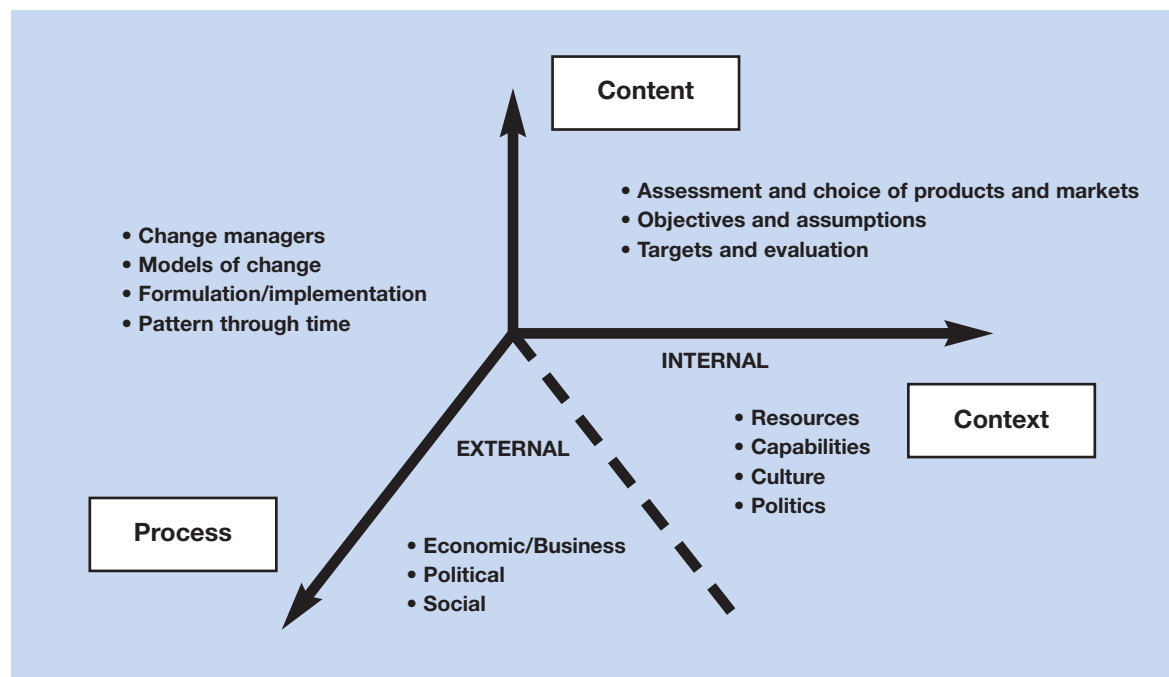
Content

• Assessment and choice of products and markets
• Objectives and assumptions
• Targets and evaluation

• Change managers
• Models of change
• Formulation/implementation
• Pattern through time

INTERNAL

• Resources
• Capabilities
• Culture
• Politics

Context

EXTERNAL

Process

• Economic/Business
• Political
• Social